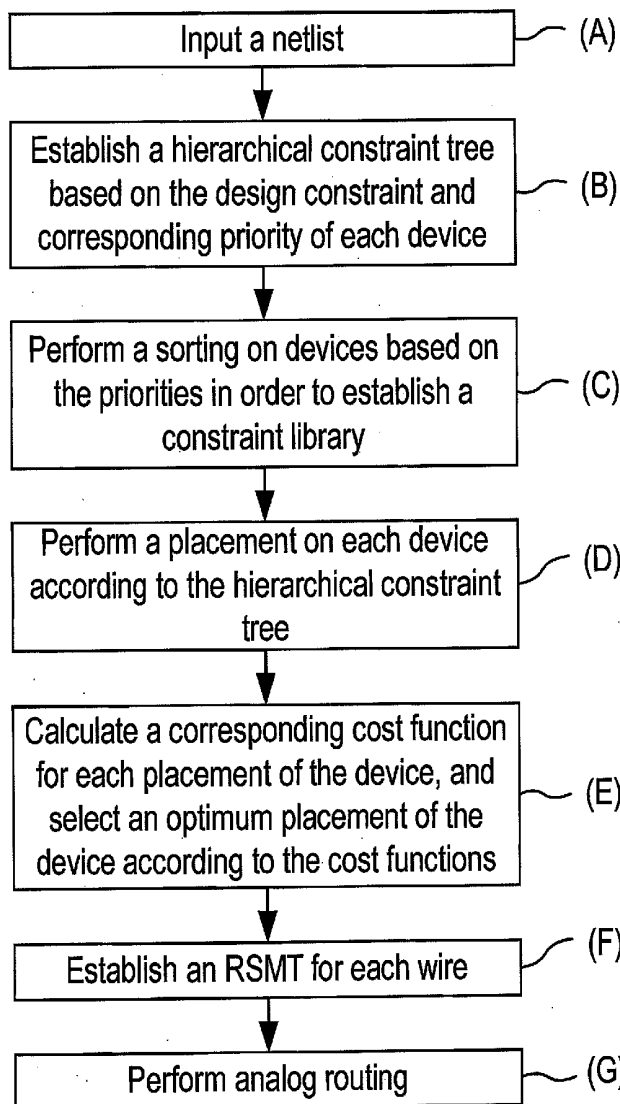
Input a netlist
(A)

Establish a hierarchical constraint tree based on the design constraint and corresponding priority of each device
(B)

Perform a sorting on devices based on the priorities in order to establish a constraint library
(C)

Perform a placement on each device according to the hierarchical constraint tree
(D)

Calculate a corresponding cost function for each placement of the device, and select an optimum placement of the device according to the cost functions
(E)

Establish an RSMT for each wire
(F)

Perform analog routing
(G)